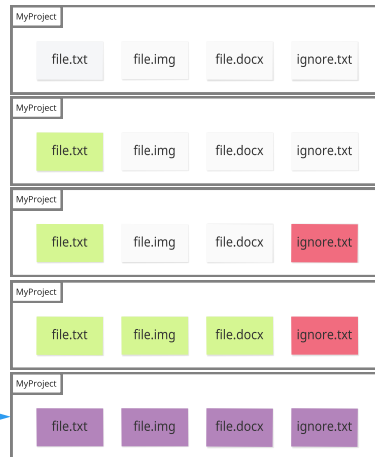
MyProject

file.txt file.img file.docx ignore.txt

MyProject

file.txt file.img file.docx ignore.txt

MyProject

file.txt file.img file.docx ignore.txt

MyProject

file.txt file.img file.docx ignore.txt

MyProject

file.txt file.img file.docx ignore.txt